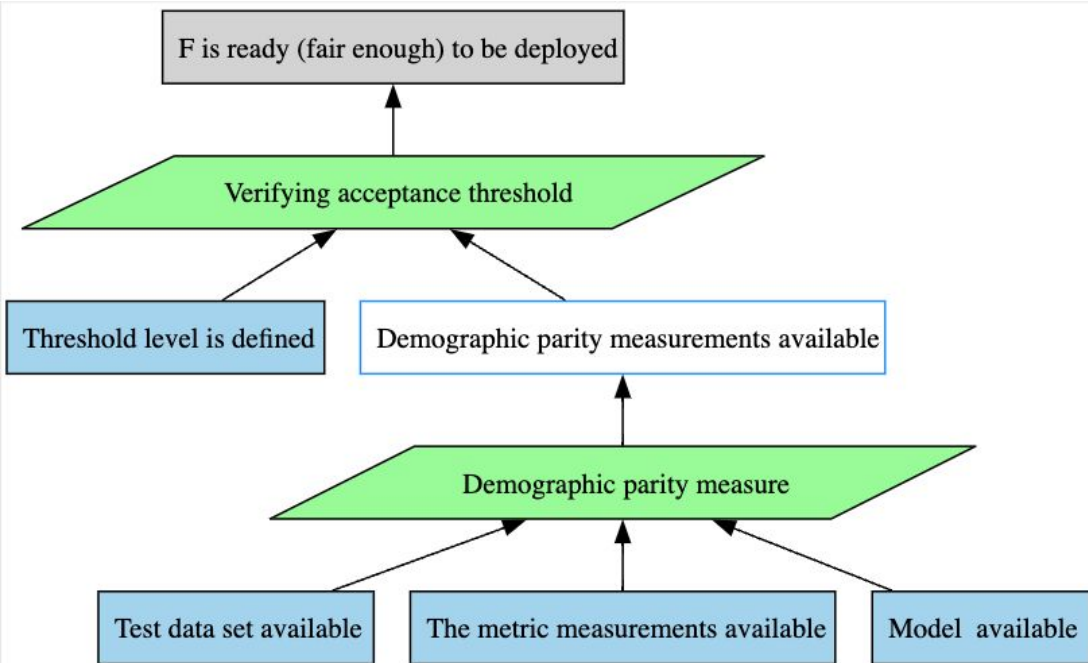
F is ready (fair enough) to be deployed

Verifying acceptance threshold

Threshold level is defined

Demographic parity measurements available

Demographic parity measure

Test data set available

The metric measurements available

Model available